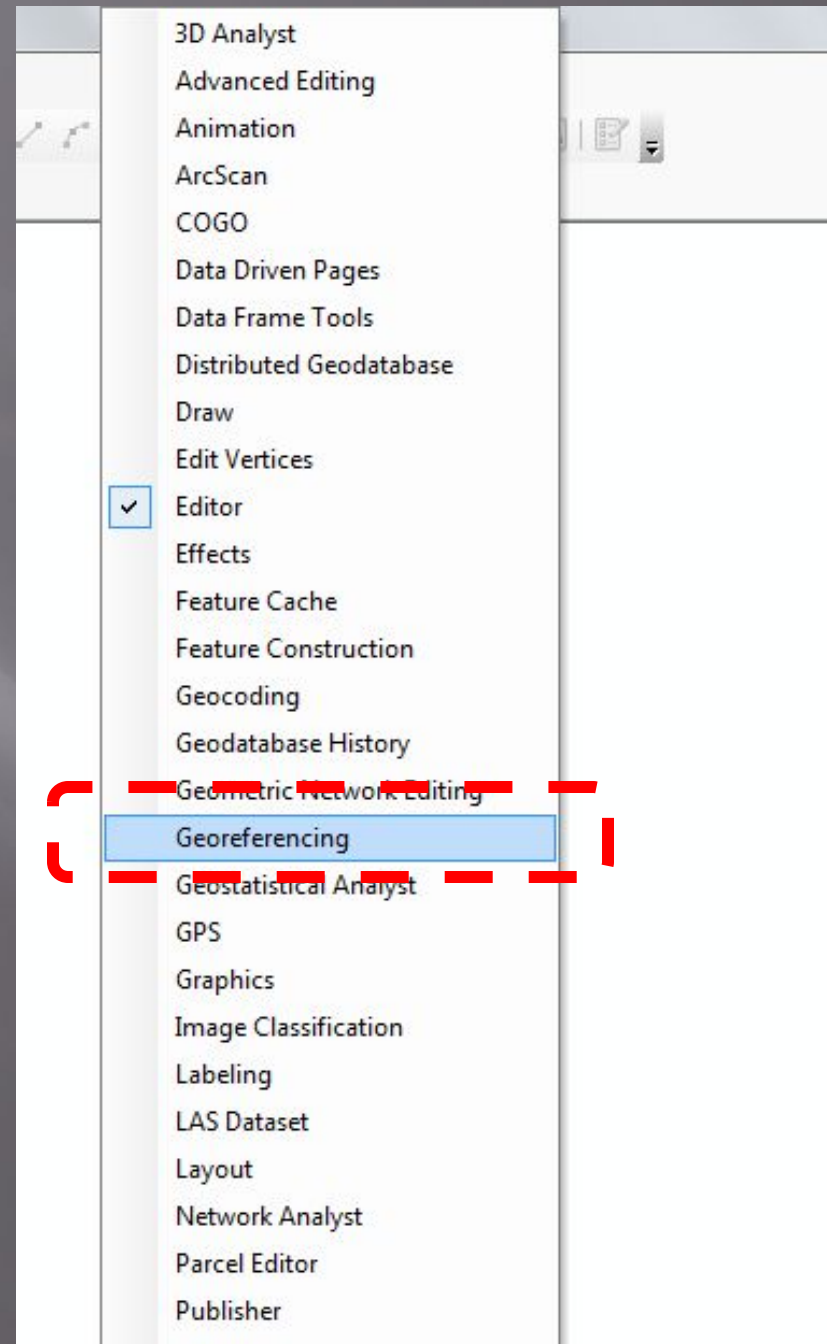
3D Analyst
Advanced Editing
Animation
ArcScan
COGO
Data Driven Pages
Data Frame Tools
Distributed Geodatabase
Draw
Edit Vertices
Editor
Effects
Feature Cache
Feature Construction
Geocoding
Geodatabase History
Geometric Network Editing
Georeferencing
Geostatistical Analyst
GPS
Graphics
Image Classification
Labeling
LAS Dataset
Layout
Network Analyst
Parcel Editor
Publisher